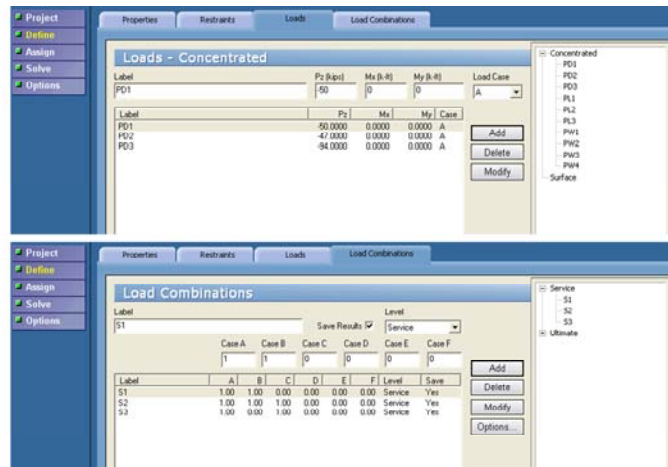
Project
Define
Assign
Solve
Options

Properties
Restraints
Loads
Load Combinations

Loads - Concentrated

Label
PD1
Pz (kips)
-50
Mx (k-ft)
0
My (k-ft)
0
Load Case
A

| Label | Pz | Mx | My | Case |
|---|---|---|---|---|
| PD1 | -50.0000 | 0.0000 | 0.0000 | A |
| PD2 | -47.0000 | 0.0000 | 0.0000 | A |
| PD3 | -94.0000 | 0.0000 | 0.0000 | A |

Add
Delete
Modify

Concentrated
PD1
PD2
PD3
PL1
PL2
PL3
PW1
PW2
PW3
PW4
Surface

Project
Define
Assign
Solve
Options

Properties
Restraints
Loads
Load Combinations

Load Combinations

Label
S1
Save Results
Level
Service

Case A
1
Case B
1
Case C
0
Case D
0
Case E
0
Case F
0

| Label | A | B | C | D | E | F | Level | Save |
|---|---|---|---|---|---|---|---|---|
| S1 | 1.00 | 1.00 | 0.00 | 0.00 | 0.00 | 0.00 | Service | Yes |
| S2 | 1.00 | 1.00 | 1.00 | 0.00 | 0.00 | 0.00 | Service | Yes |
| S3 | 1.00 | 0.00 | 1.00 | 0.00 | 0.00 | 0.00 | Service | Yes |

Add
Delete
Modify
Options...

Service
S1
S2
S3
Ultimate